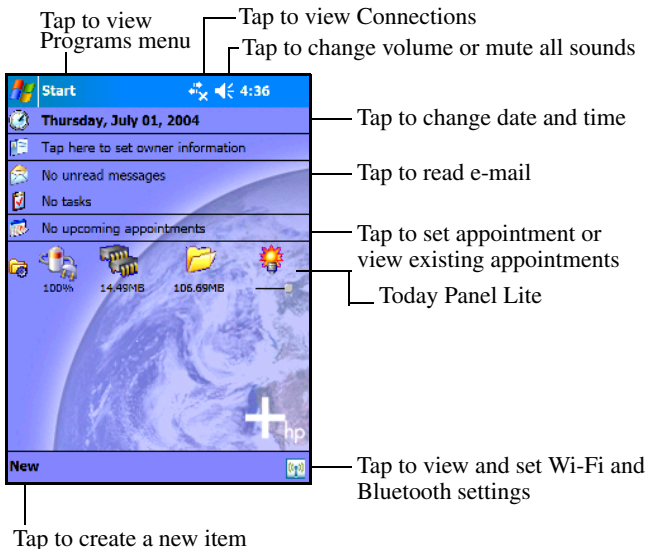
Tap to view Programs menu

Tap to view Connections

Tap to change volume or mute all sounds

Start 4:36

Thursday, July 01, 2004

Tap here to set owner information

No unread messages

No tasks

No upcoming appointments

100%

14.49MB

106.69MB

hp

New

Tap to change date and time

Tap to read e-mail

Tap to set appointment or view existing appointments

Today Panel Lite

Tap to view and set Wi-Fi and Bluetooth settings

Tap to create a new item